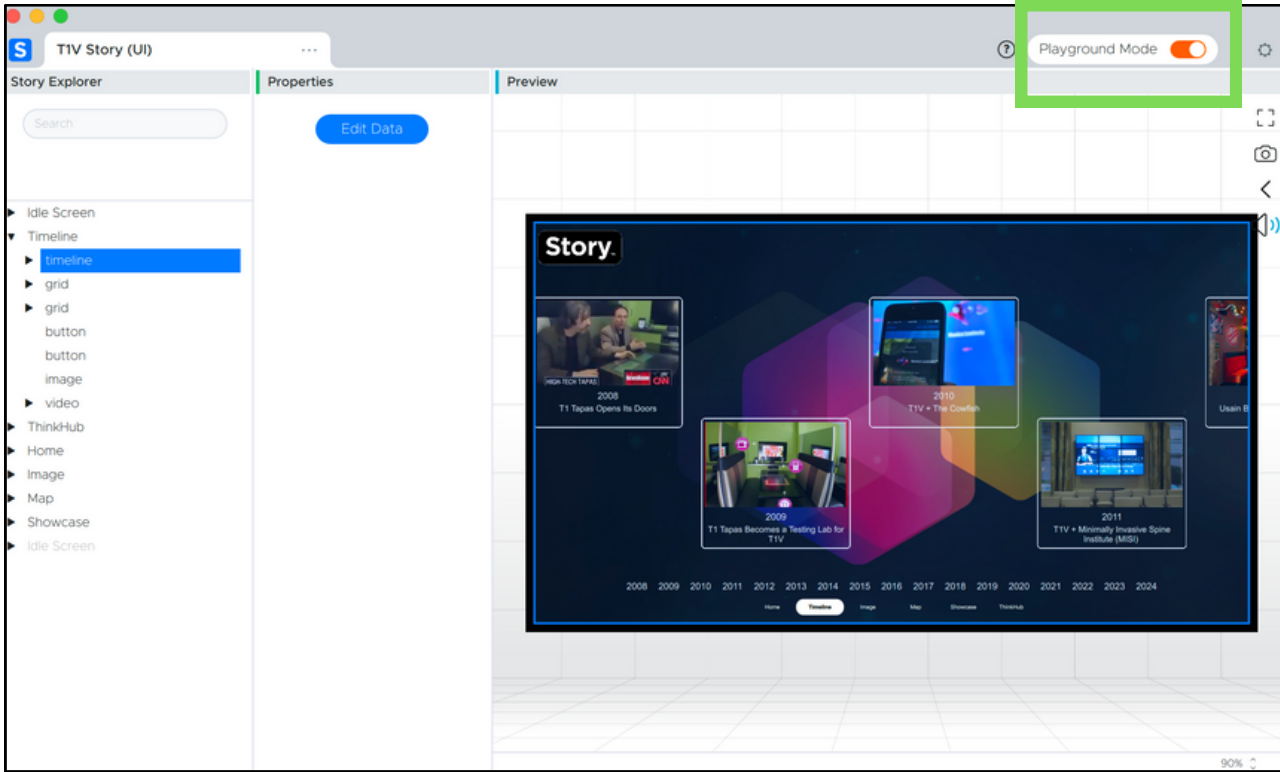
S T1V Story (UI) ···

? Playground Mode

Story Explorer

Search

Idle Screen
Timeline
timeline
grid
grid
button
button
image
video
ThinkHub
Home
Image
Map
Showcase
Idle Screen

Properties

Edit Data

Preview

Story.

HIGH TECH TAPAS CNN
2008
T1 Tapas Opens Its Doors

2010
T1V + The Cowfish

Usain B

2009
T1 Tapas Becomes a Testing Lab for T1V

2011
T1V + Minimally Invasive Spine Institute (MISI)

2008 2009 2010 2011 2012 2013 2014 2015 2016 2017 2018 2019 2020 2021 2022 2023 2024

Home Timeline Image Map Showcase ThinkHub

90%